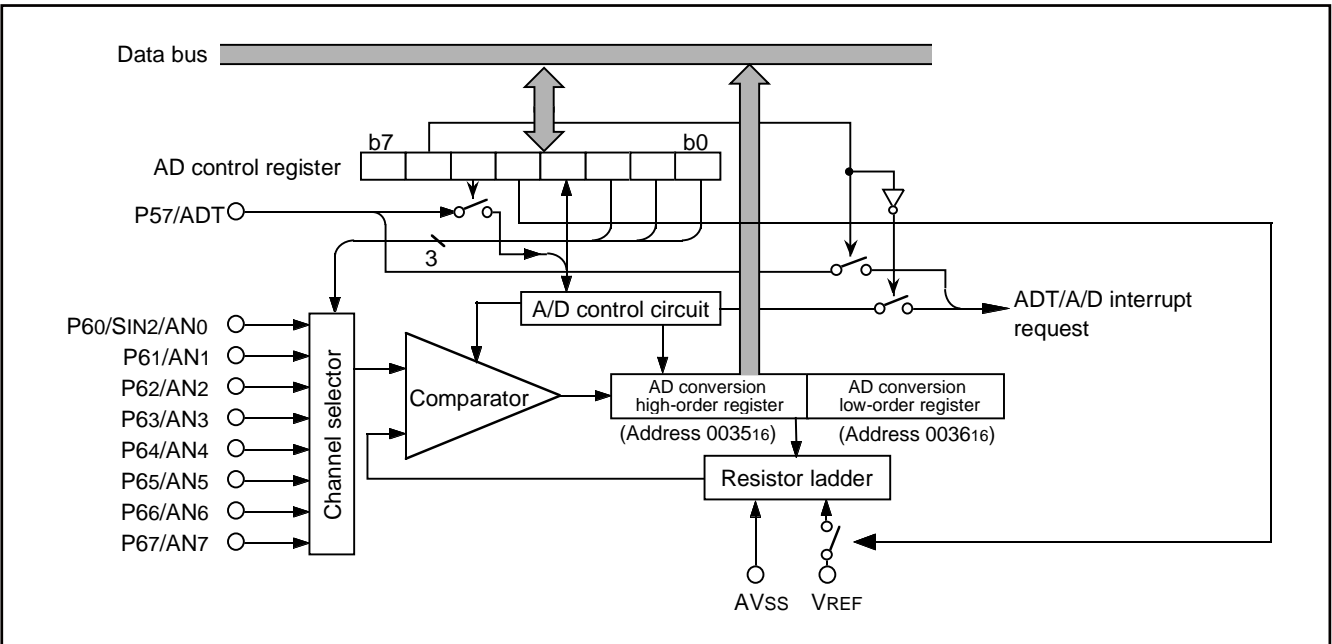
Data bus

b7

b0

AD control register

P57/ADT

3

A/D control circuit

ADT/A/D interrupt request

P60/SIN2/AN0
P61/AN1
P62/AN2
P63/AN3
P64/AN4
P65/AN5
P66/AN6
P67/AN7

Channel selector

Comparator

AD conversion high-order register
(Address $0035_{16}$)

AD conversion low-order register
(Address $0036_{16}$)

Resistor ladder

AVSS

VREF